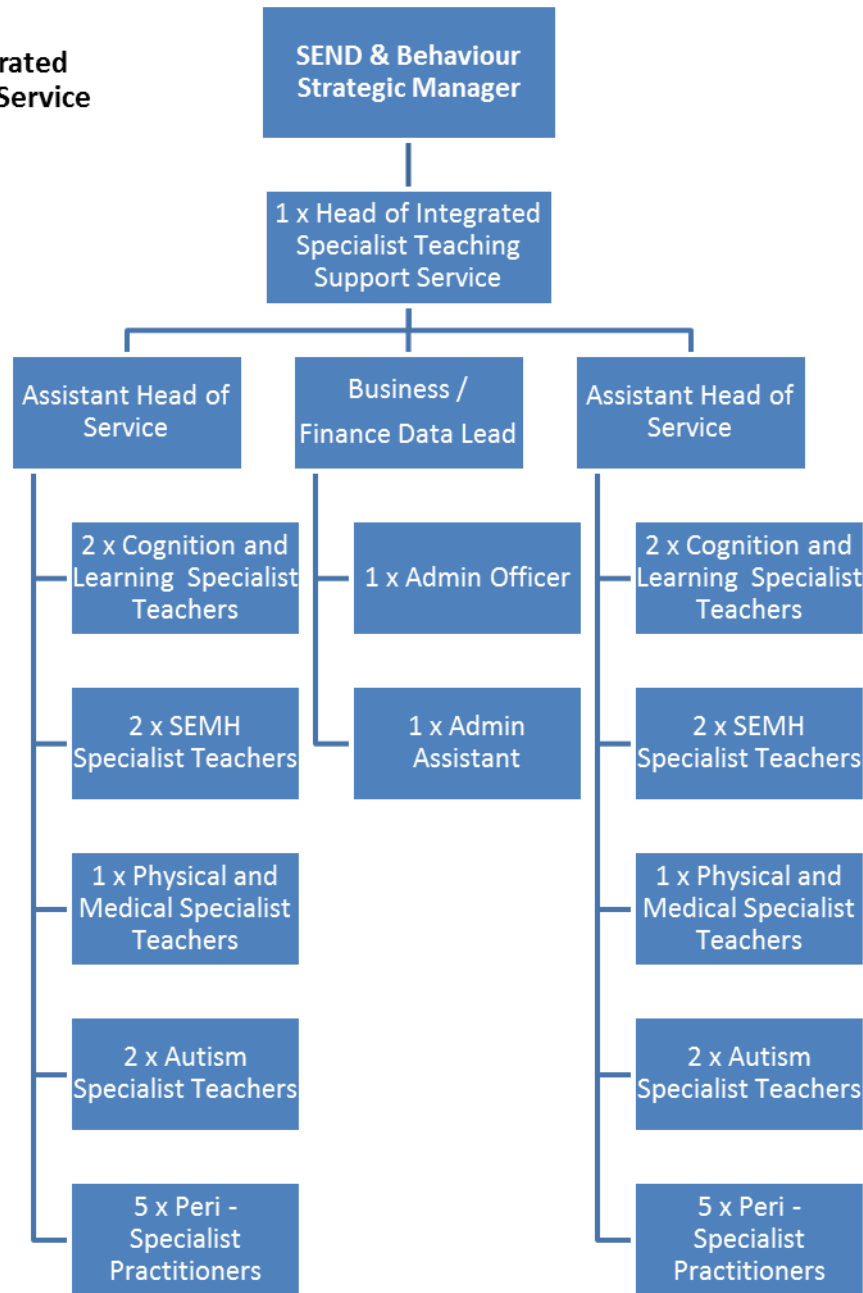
rated
Service

SEND & Behaviour Strategic Manager

1 x Head of Integrated Specialist Teaching Support Service

Assistant Head of Service

2 x Cognition and Learning Specialist Teachers

2 x SEMH Specialist Teachers

1 x Physical and Medical Specialist Teachers

2 x Autism Specialist Teachers

5 x Peri - Specialist Practitioners

Business / Finance Data Lead

1 x Admin Officer

1 x Admin Assistant

Assistant Head of Service

2 x Cognition and Learning Specialist Teachers

2 x SEMH Specialist Teachers

1 x Physical and Medical Specialist Teachers

2 x Autism Specialist Teachers

5 x Peri - Specialist Practitioners